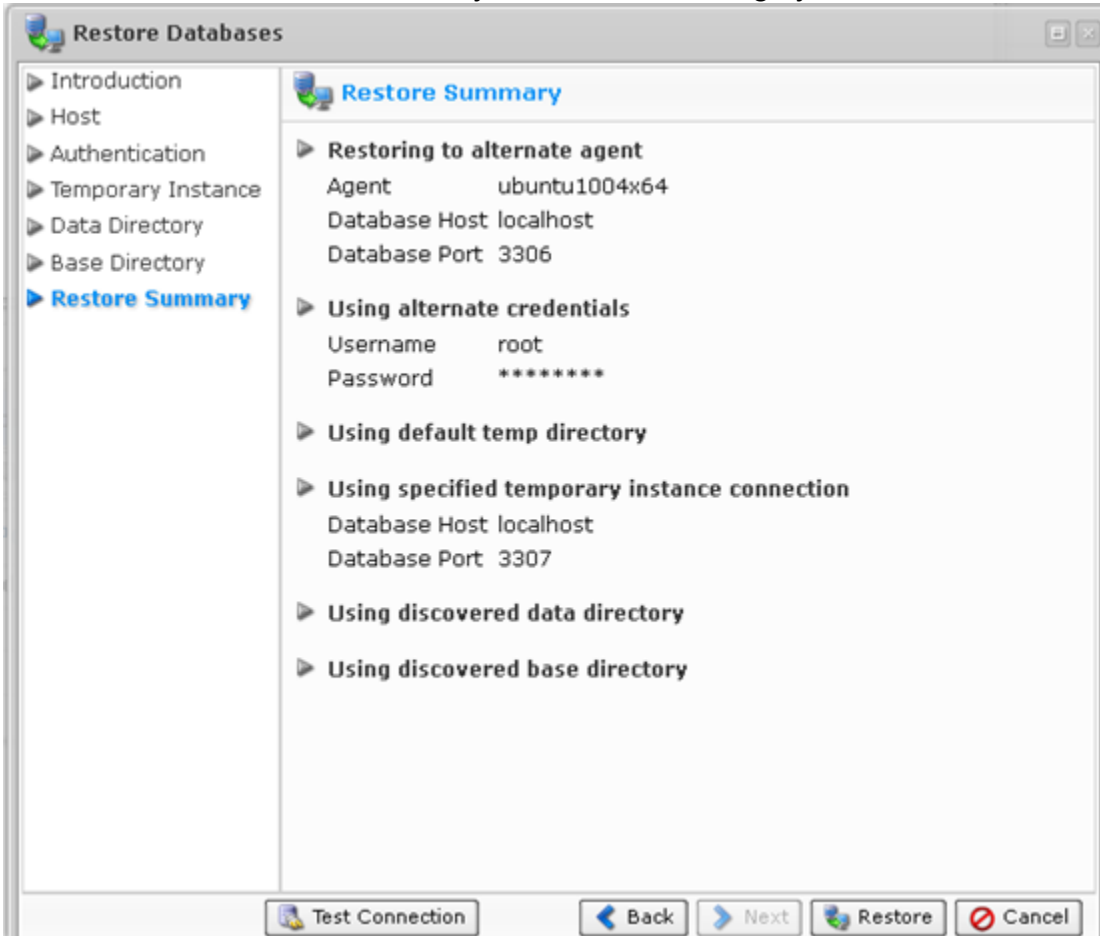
Restore Databases

Introduction
Host
Authentication
Temporary Instance
Data Directory
Base Directory
Restore Summary

Restore Summary

Restoring to alternate agent
Agent ubuntu1004x64
Database Host localhost
Database Port 3306

Using alternate credentials
Username root
Password ********

Using default temp directory

Using specified temporary instance connection
Database Host localhost
Database Port 3307

Using discovered data directory

Using discovered base directory

Test Connection
Back
Next
Restore
Cancel